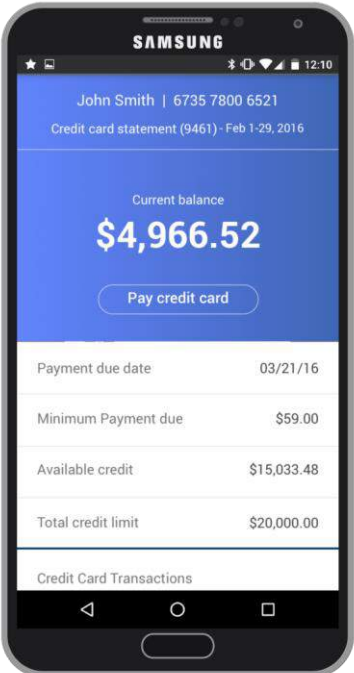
SAMSUNG

12:10

John Smith | 6735 7800 6521

Credit card statement (9461) - Feb 1-29, 2016

Current balance

$4,966.52

Pay credit card

| | |
|---|---|
| Payment due date | 03/21/16 |
| Minimum Payment due | $59.00 |
| Available credit | $15,033.48 |
| Total credit limit | $20,000.00 |

Credit Card Transactions